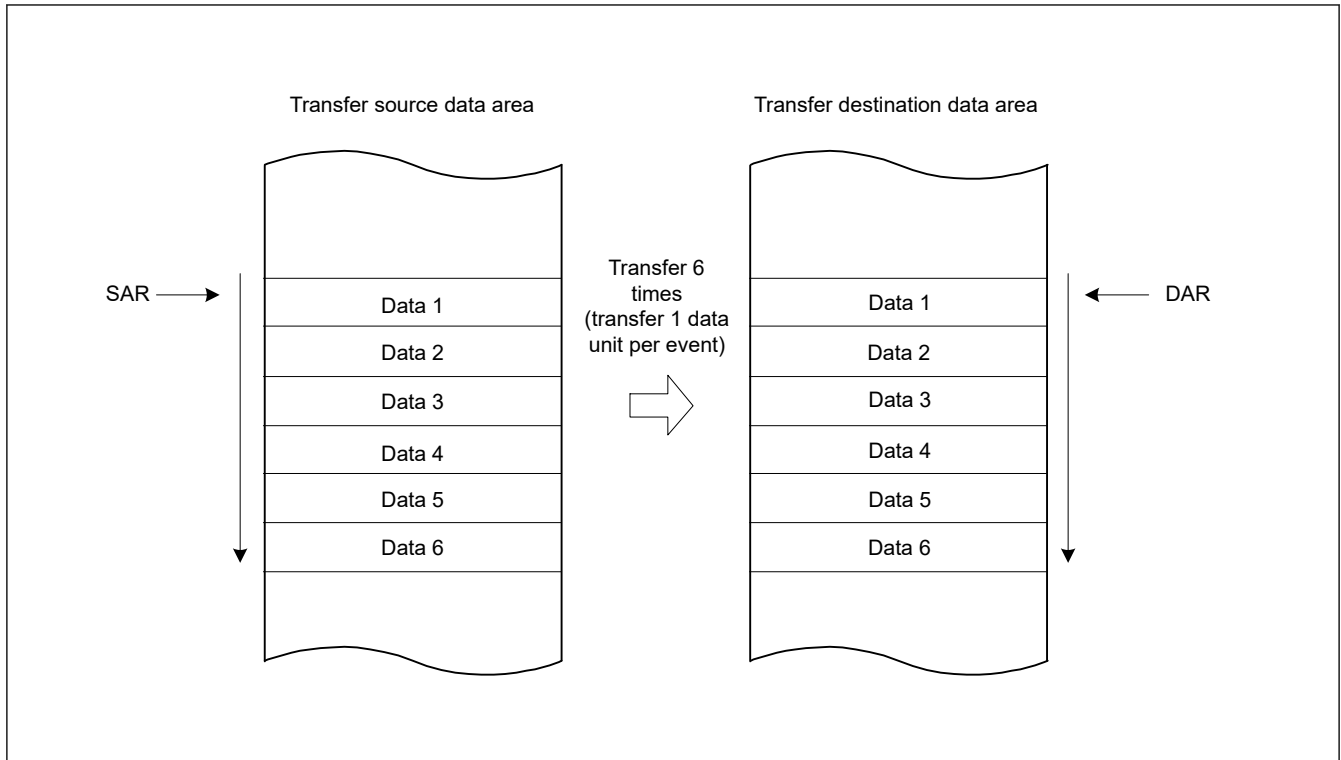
Transfer source data area

Transfer destination data area

SAR

Data 1
Data 2
Data 3
Data 4
Data 5
Data 6

Transfer 6 times (transfer 1 data unit per event)

Data 1
Data 2
Data 3
Data 4
Data 5
Data 6

DAR